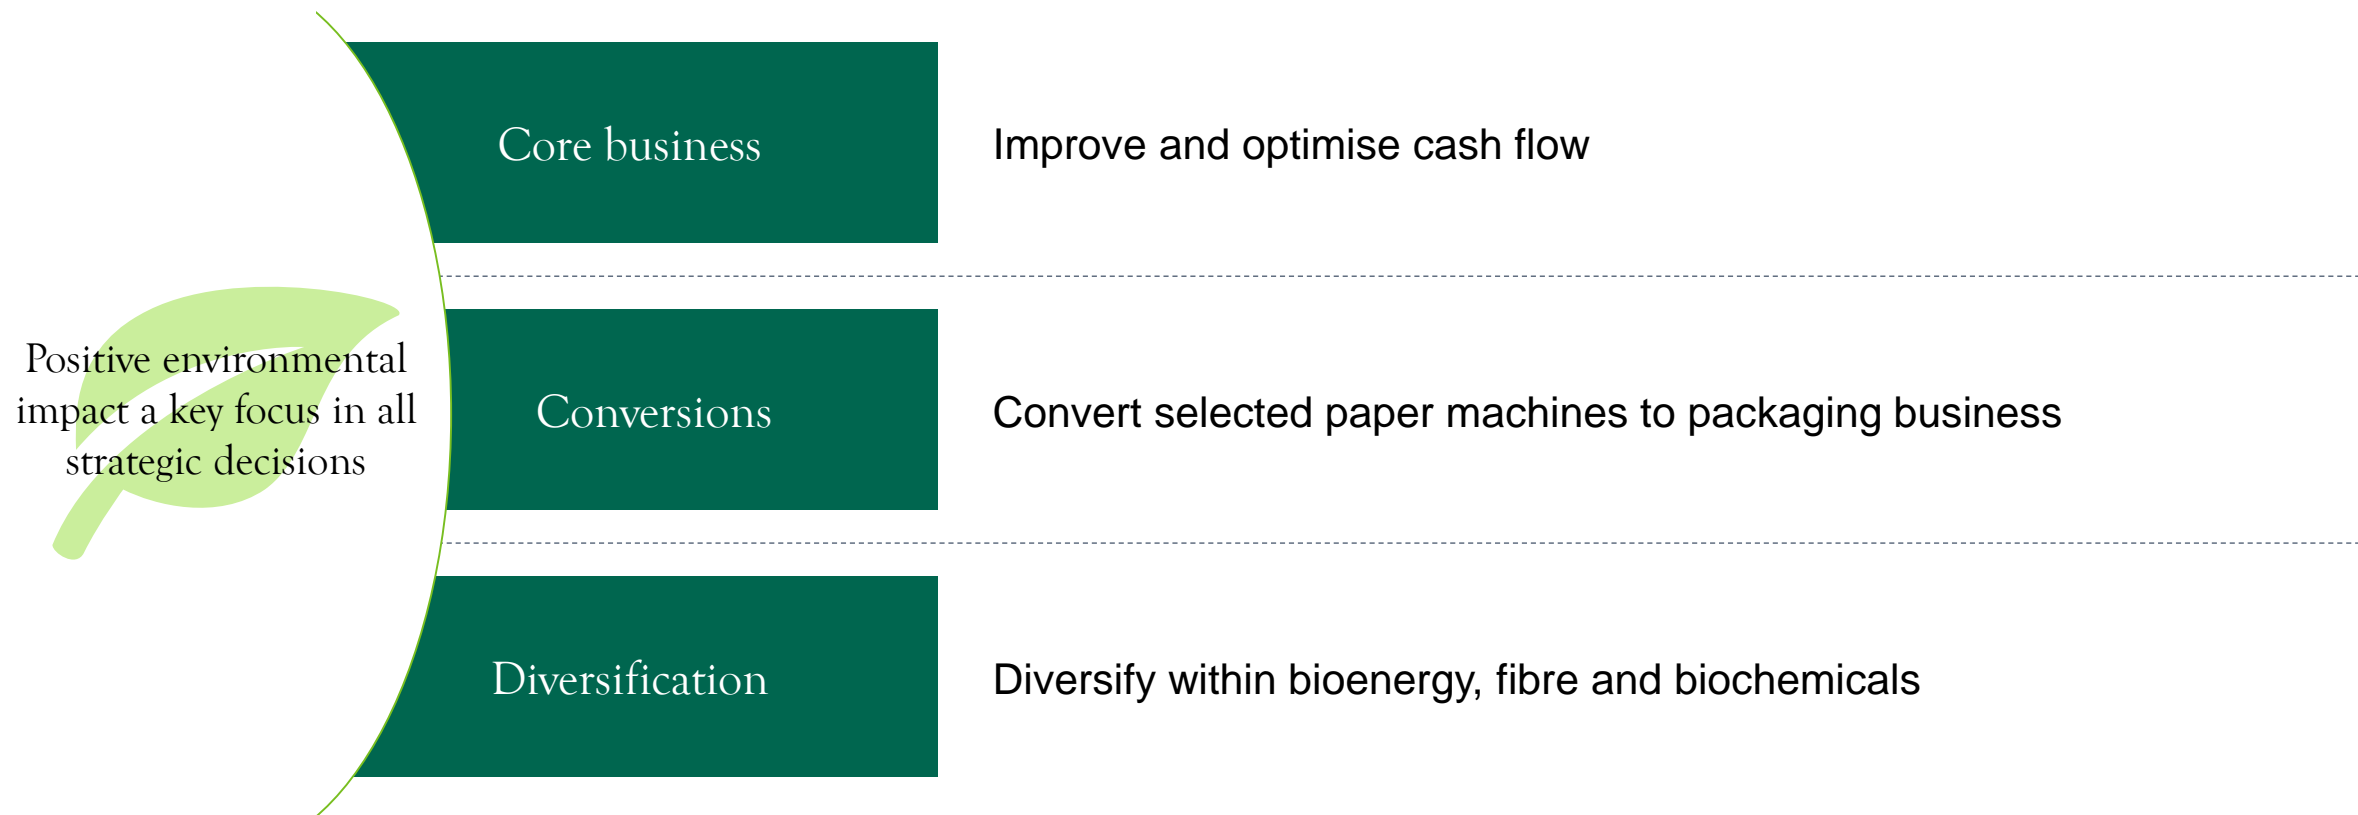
Positive environmental impact a key focus in all strategic decisions

Core business

Improve and optimise cash flow

Conversions

Convert selected paper machines to packaging business

Diversification

Diversify within bioenergy, fibre and biochemicals